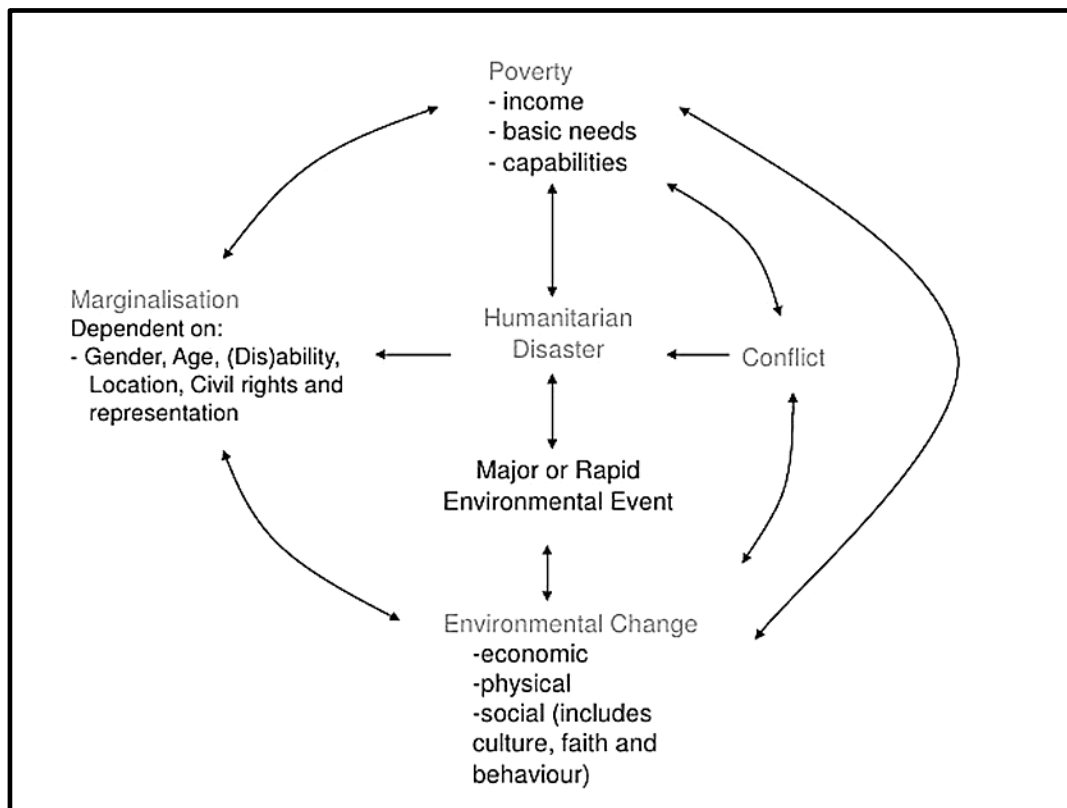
Poverty
- income
- basic needs
- capabilities

Marginalisation
Dependent on:
- Gender, Age, (Dis)ability, Location, Civil rights and representation

Humanitarian Disaster

Conflict

Major or Rapid Environmental Event

Environmental Change
-economic
-physical
-social (includes culture, faith and behaviour)